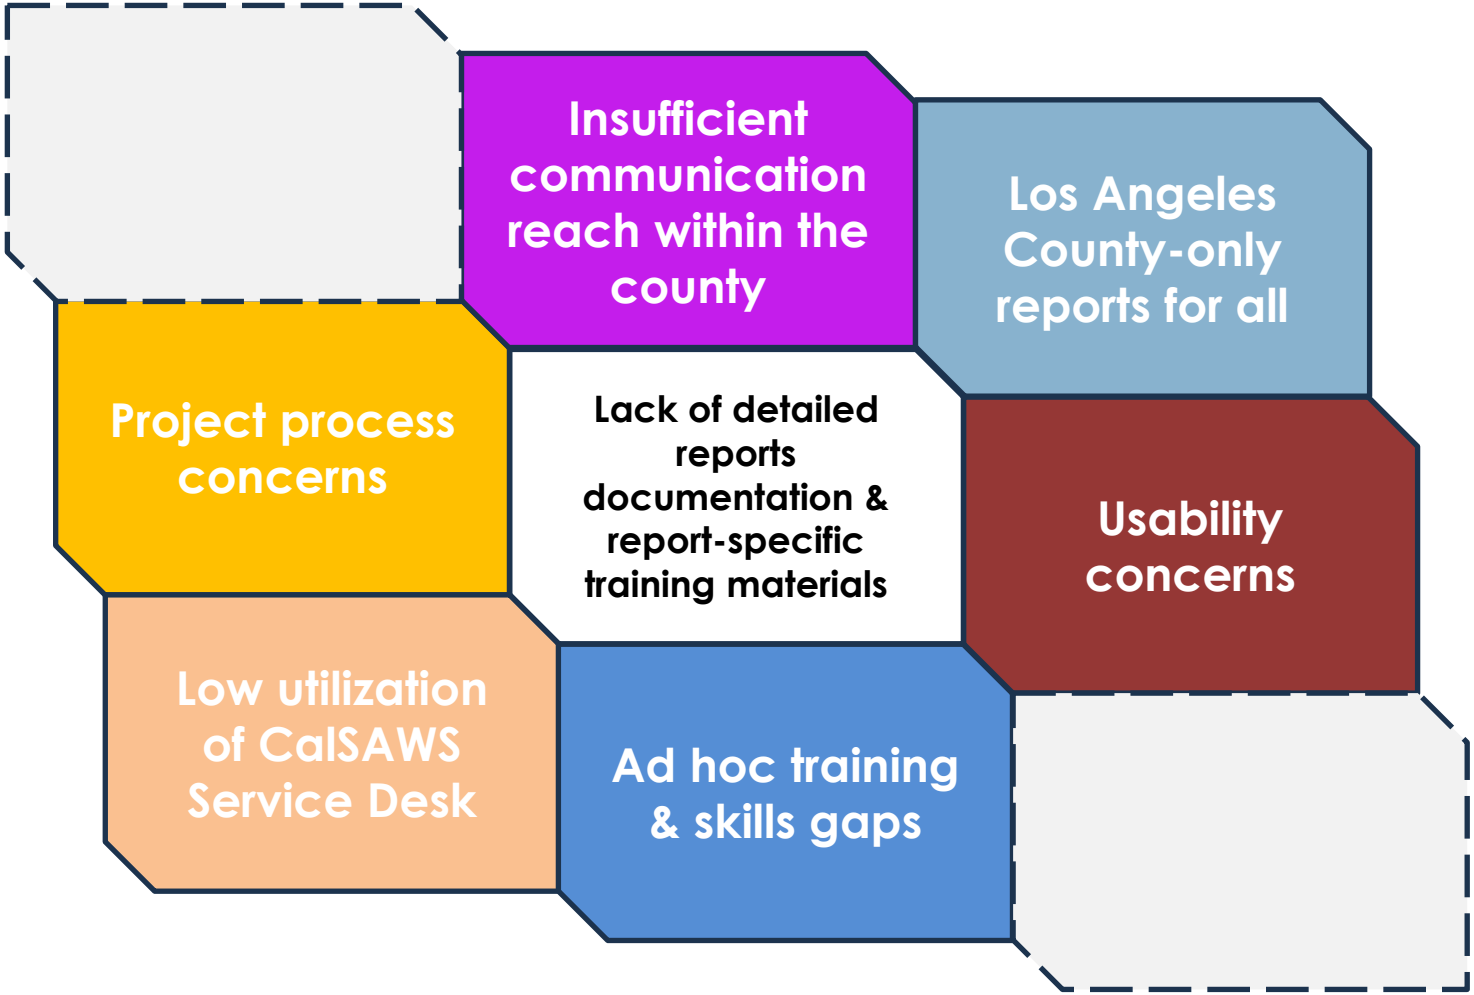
Insufficient communication reach within the county

Los Angeles County-only reports for all

Project process concerns

Lack of detailed reports documentation & report-specific training materials

Usability concerns

Low utilization of CalSAWS Service Desk

Ad hoc training & skills gaps